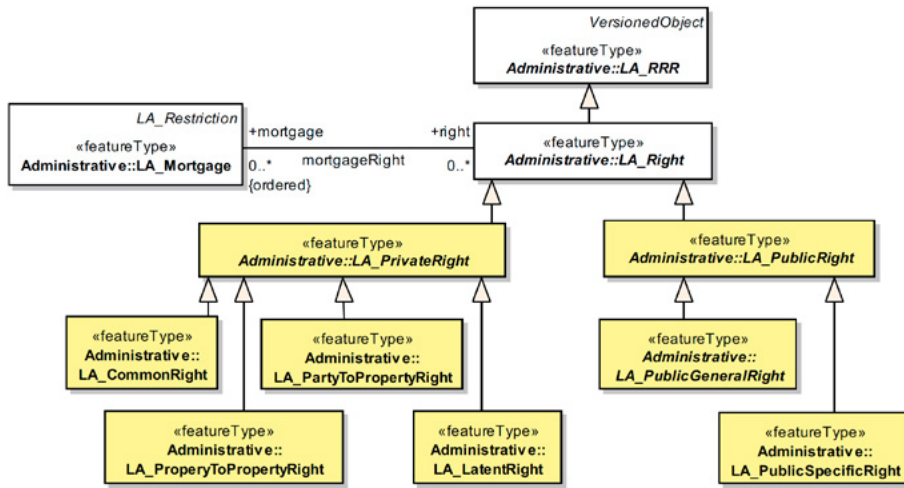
VersionedObject
«featureType»
Administrative::LA_RRR

LA_Restriction
«featureType»
Administrative::LA_Mortgage

+mortgage
0..*
{ordered}
mortgageRight
+right
0..*

«featureType»
Administrative::LA_Right

«featureType»
Administrative::LA_PrivateRight

«featureType»
Administrative::LA_PublicRight

«featureType»
Administrative::
LA_CommonRight

«featureType»
Administrative::
LA_PartyToPropertyRight

«featureType»
Administrative::
LA_PublicGeneralRight

«featureType»
Administrative::
LA_ProperyToPropertyRight

«featureType»
Administrative::
LA_LatentRight

«featureType»
Administrative::
LA_PublicSpecificRight